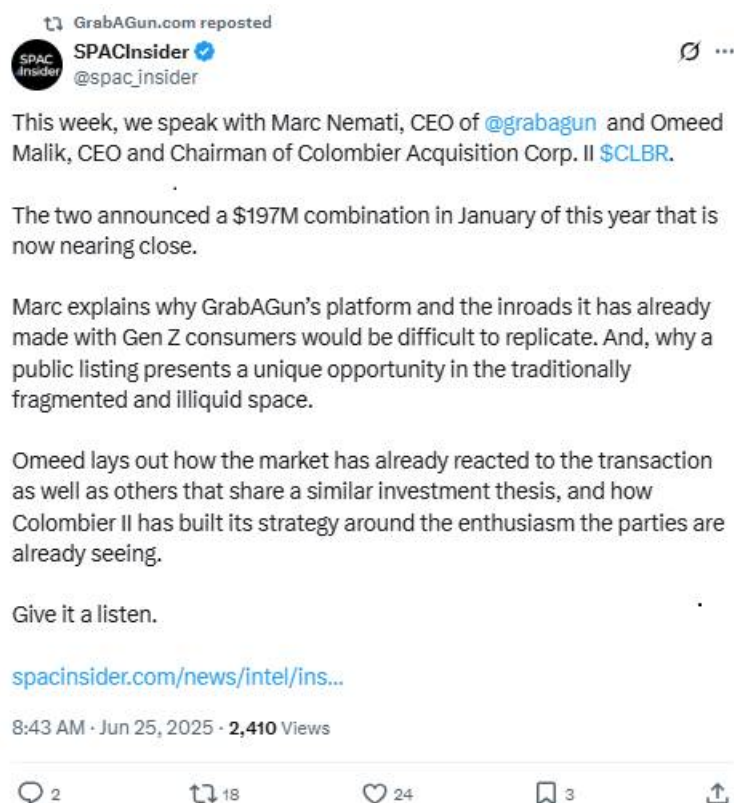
GrabAGun.com reposted

SPAC Insider

SPACInsider
@spac_insider

This week, we speak with Marc Nemati, CEO of @grabagun and Omeed Malik, CEO and Chairman of Colombier Acquisition Corp. II $CLBR.

The two announced a $197M combination in January of this year that is now nearing close.

Marc explains why GrabAGun's platform and the inroads it has already made with Gen Z consumers would be difficult to replicate. And, why a public listing presents a unique opportunity in the traditionally fragmented and illiquid space.

Omeed lays out how the market has already reacted to the transaction as well as others that share a similar investment thesis, and how Colombier II has built its strategy around the enthusiasm the parties are already seeing.

Give it a listen.

spacinsider.com/news/intel/ins...

8:43 AM · Jun 25, 2025 · 2,410 Views

2 18 24 3